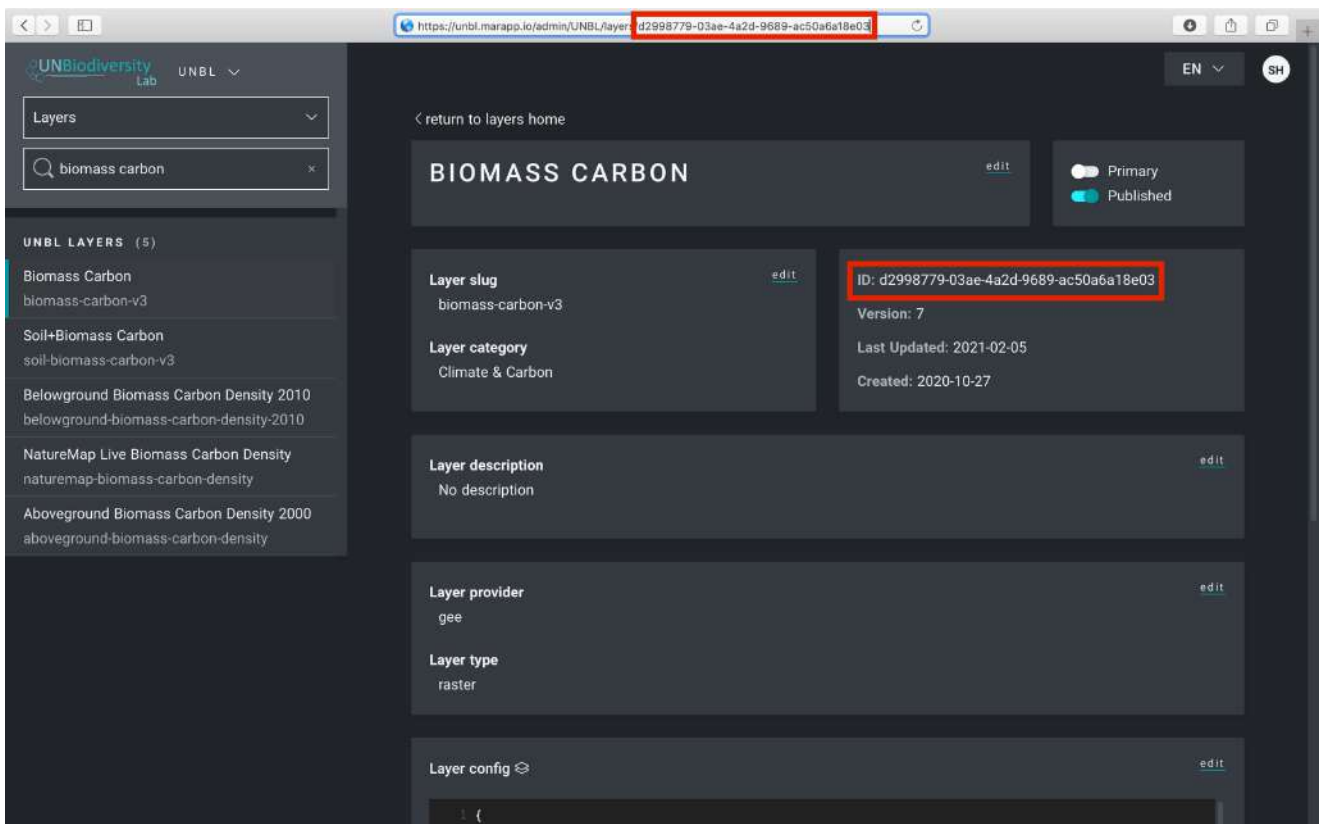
https://unbl.marapp.io/admin/UNBL/layers/d2998779-03ae-4a2d-9689-ac50a6a18e03

UNBiodiversity Lab UNBL

EN SH

Layers

biomass carbon ×

UNBL LAYERS (5)

Biomass Carbon
biomass-carbon-v3

Soil+Biomass Carbon
soil-biomass-carbon-v3

Belowground Biomass Carbon Density 2010
belowground-biomass-carbon-density-2010

NatureMap Live Biomass Carbon Density
naturemap-biomass-carbon-density

Aboveground Biomass Carbon Density 2000
aboveground-biomass-carbon-density

< return to layers home

BIOMASS CARBON

edit

Primary
Published

Layer slug
biomass-carbon-v3

edit

Layer category
Climate & Carbon

ID: d2998779-03ae-4a2d-9689-ac50a6a18e03

Version: 7

Last Updated: 2021-02-05

Created: 2020-10-27

Layer description
No description

edit

Layer provider
gee

edit

Layer type
raster

Layer config

edit

1 {